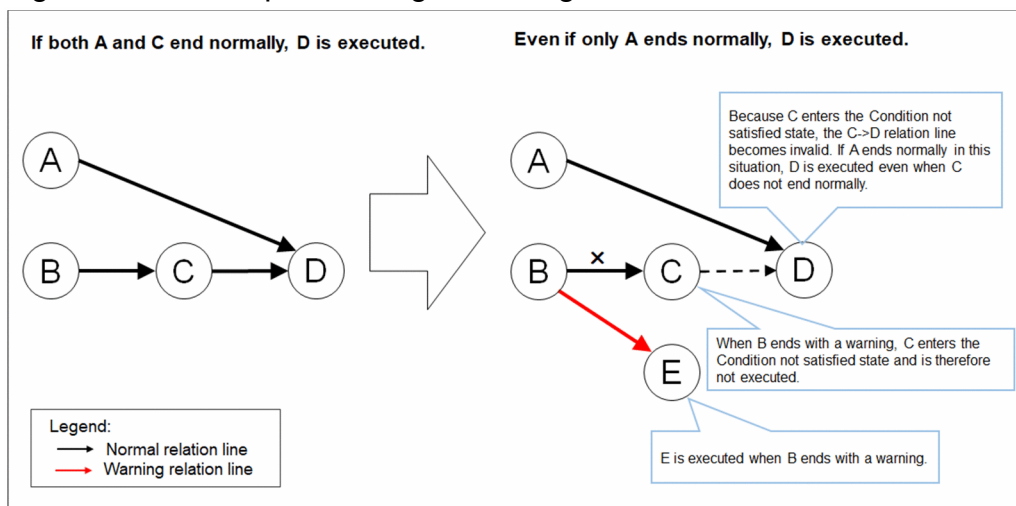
If both A and C end normally, D is executed.

Even if only A ends normally, D is executed.

A

B

C

D

Because C enters the Condition not satisfied state, the C->D relation line becomes invalid. If A ends normally in this situation, D is executed even when C does not end normally.

A

B

×

C

D

E

When B ends with a warning, C enters the Condition not satisfied state and is therefore not executed.

E is executed when B ends with a warning.

Legend:
Normal relation line
Warning relation line